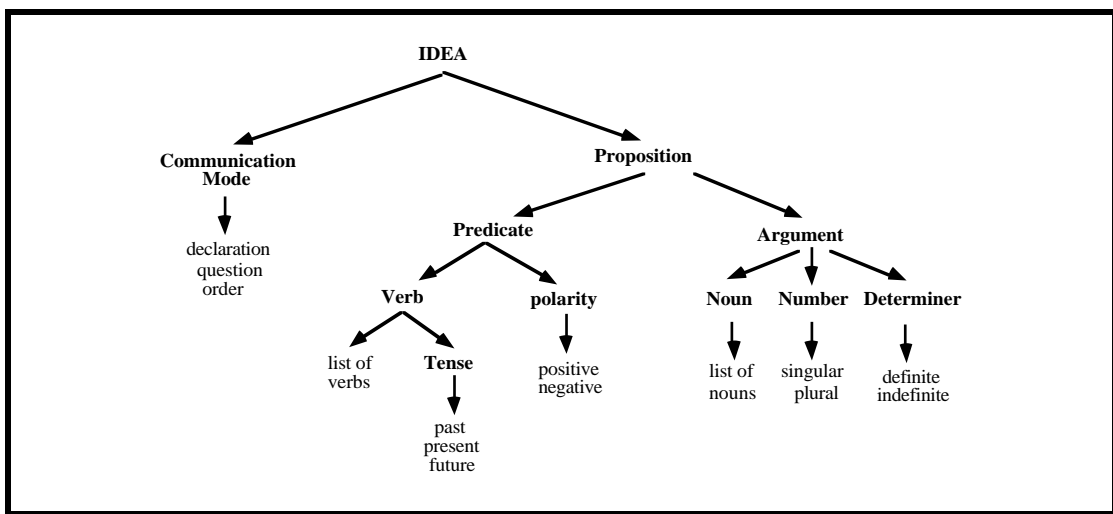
IDEA

Communication Mode

declaration
question
order

Proposition

Predicate

Verb

list of verbs

Tense

past
present
future

polarity

positive
negative

Argument

Noun

list of nouns

Number

singular
plural

Determiner

definite
indefinite